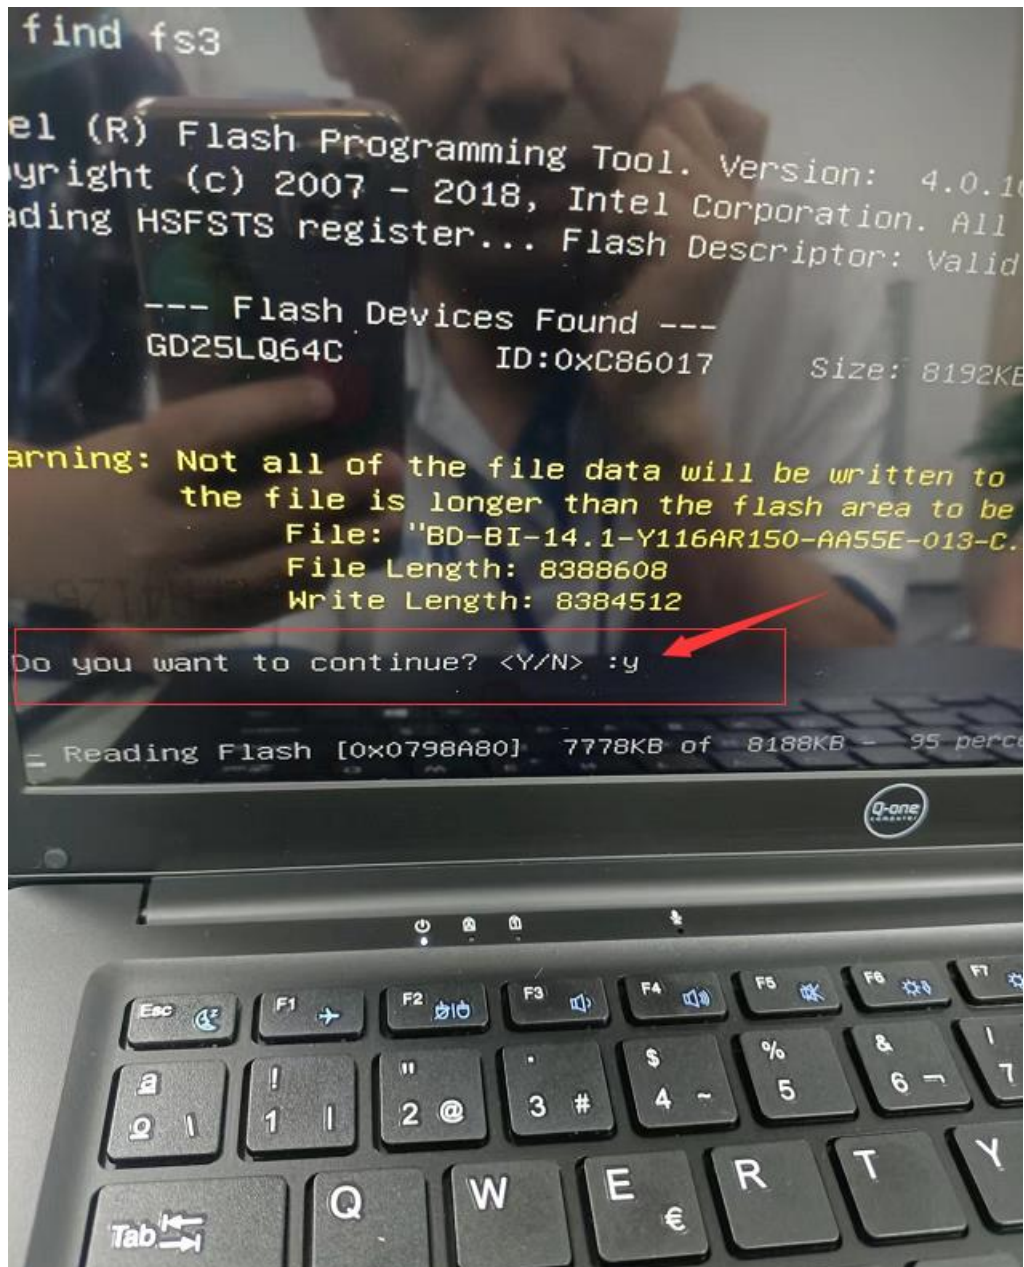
find fs3

el (R) Flash Programming Tool. Version: 4.0.1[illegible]
yright (c) 2007 - 2018, Intel Corporation. All
ading HSFSTS register... Flash Descriptor: Valid

--- Flash Devices Found ---
GD25LQ64C ID:0xC86017 Size: 8192KB

arning: Not all of the file data will be written to
the file is longer than the flash area to be
File: "BD-BI-14.1-Y116AR150-AA55E-013-C.
File Length: 8388608
Write Length: 8384512

Do you want to continue? <Y/N> :y

- Reading Flash [0x0798A80] 7778KB of 8188KB - 95 perc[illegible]

Q-one

Esc F1 F2 F3 F4 F5 F6 F7

! 1 " 2 @ · 3 # $ 4 ~ % 5 & 6 ¬ / 7

Tab Q W E € R T Y